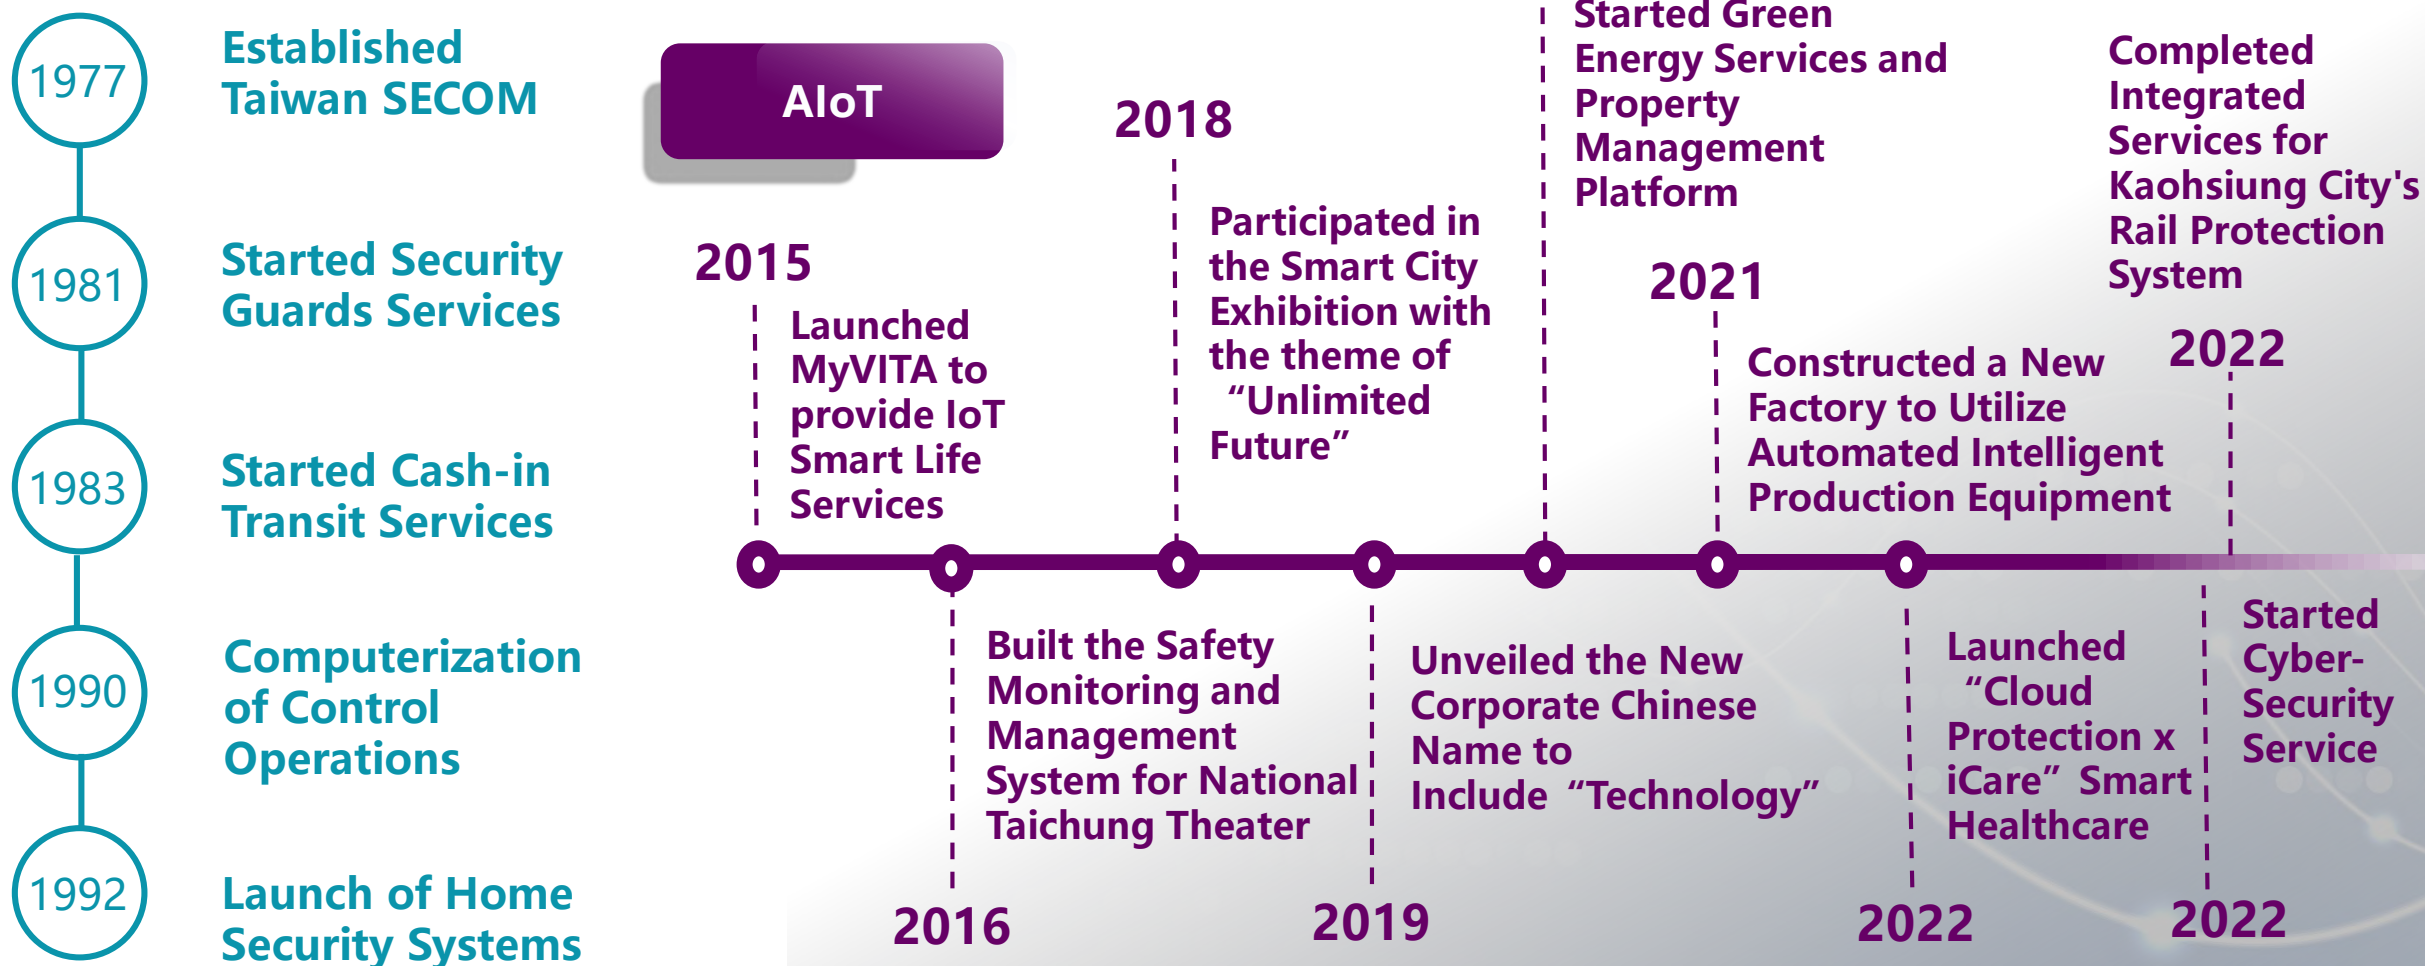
1977
Established Taiwan SECOM

1981
Started Security Guards Services

1983
Started Cash-in Transit Services

1990
Computerization of Control Operations

1992
Launch of Home Security Systems

AIoT

2015
Launched MyVITA to provide IoT Smart Life Services

2016
Built the Safety Monitoring and Management System for National Taichung Theater

2018
Participated in the Smart City Exhibition with the theme of “Unlimited Future”

2019
Unveiled the New Corporate Chinese Name to Include “Technology”

Started Green Energy Services and Property Management Platform

2021
Constructed a New Factory to Utilize Automated Intelligent Production Equipment

2022
Launched “Cloud Protection x iCare” Smart Healthcare

Completed Integrated Services for Kaohsiung City's Rail Protection System
2022

Started Cyber-Security Service
2022